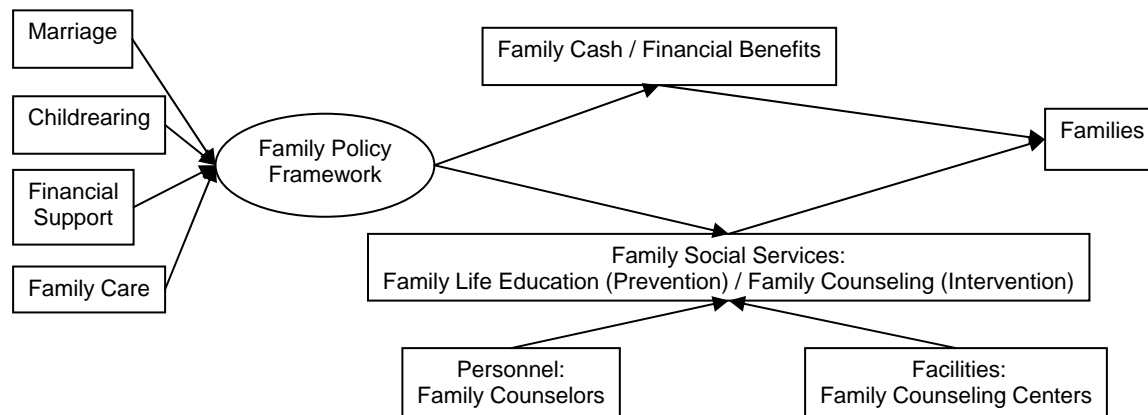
Marriage

Childrearing

Financial Support

Family Care

Family Policy Framework

Family Cash / Financial Benefits

Families

Family Social Services:
Family Life Education (Prevention) / Family Counseling (Intervention)

Personnel:
Family Counselors

Facilities:
Family Counseling Centers